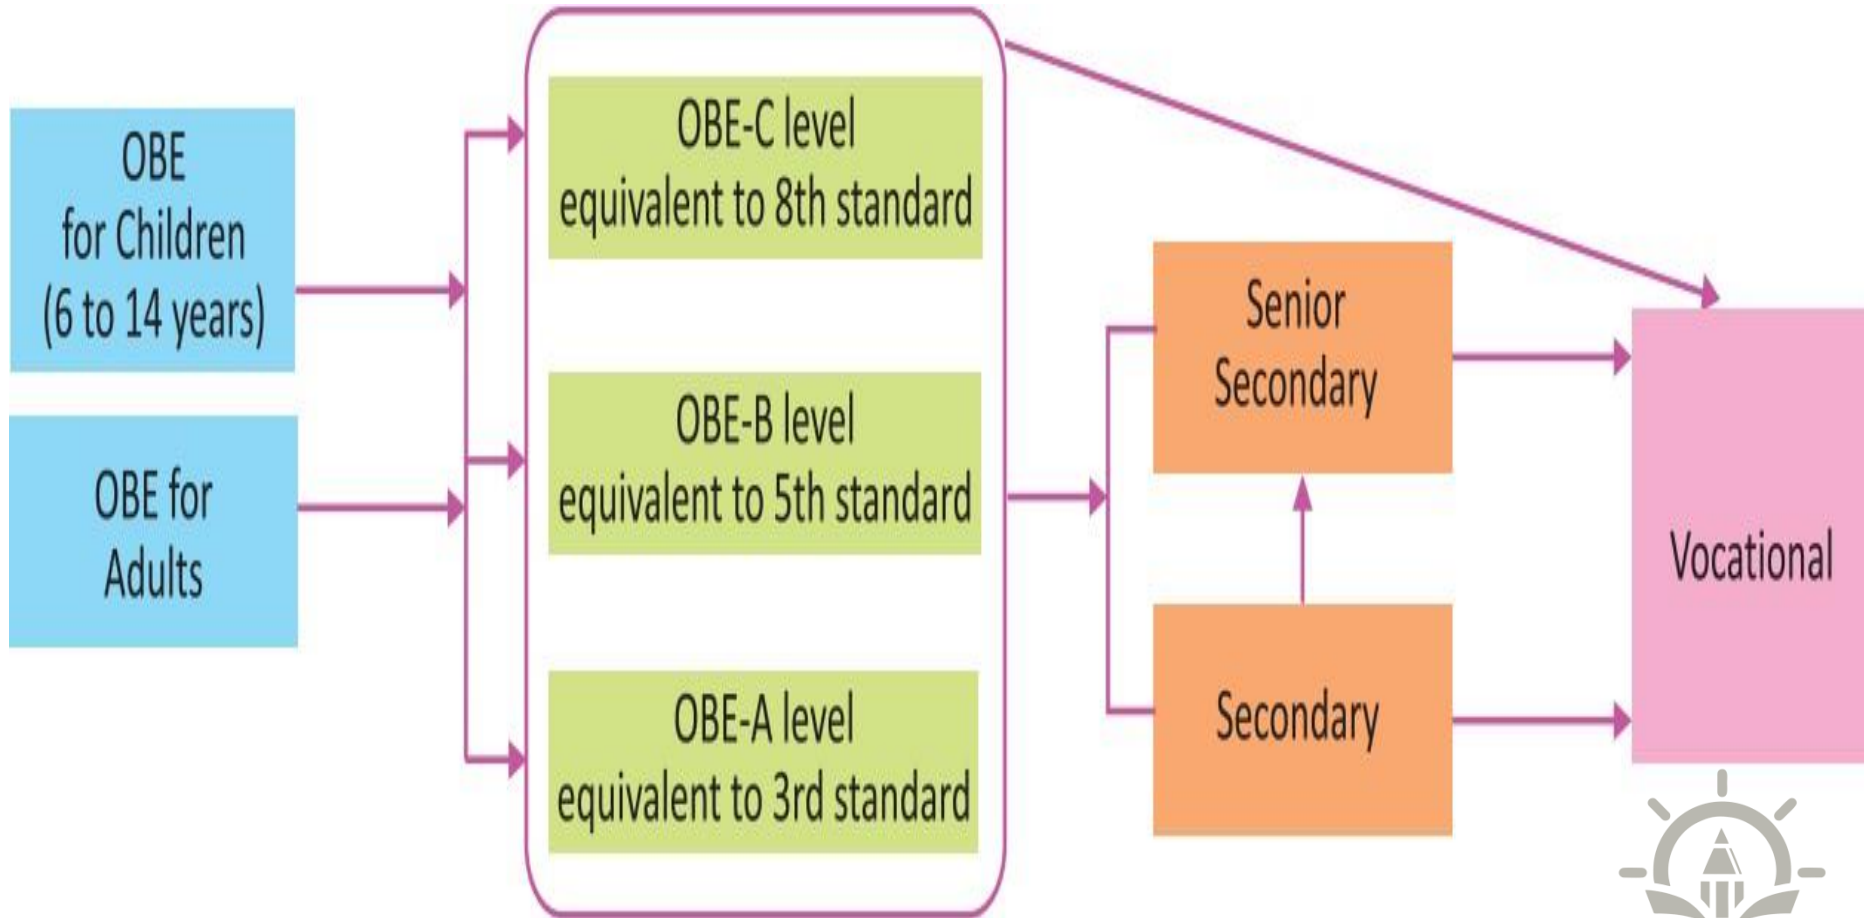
OBE for Children (6 to 14 years)

OBE for Adults

OBE-C level equivalent to 8th standard

OBE-B level equivalent to 5th standard

OBE-A level equivalent to 3rd standard

Senior Secondary

Secondary

Vocational